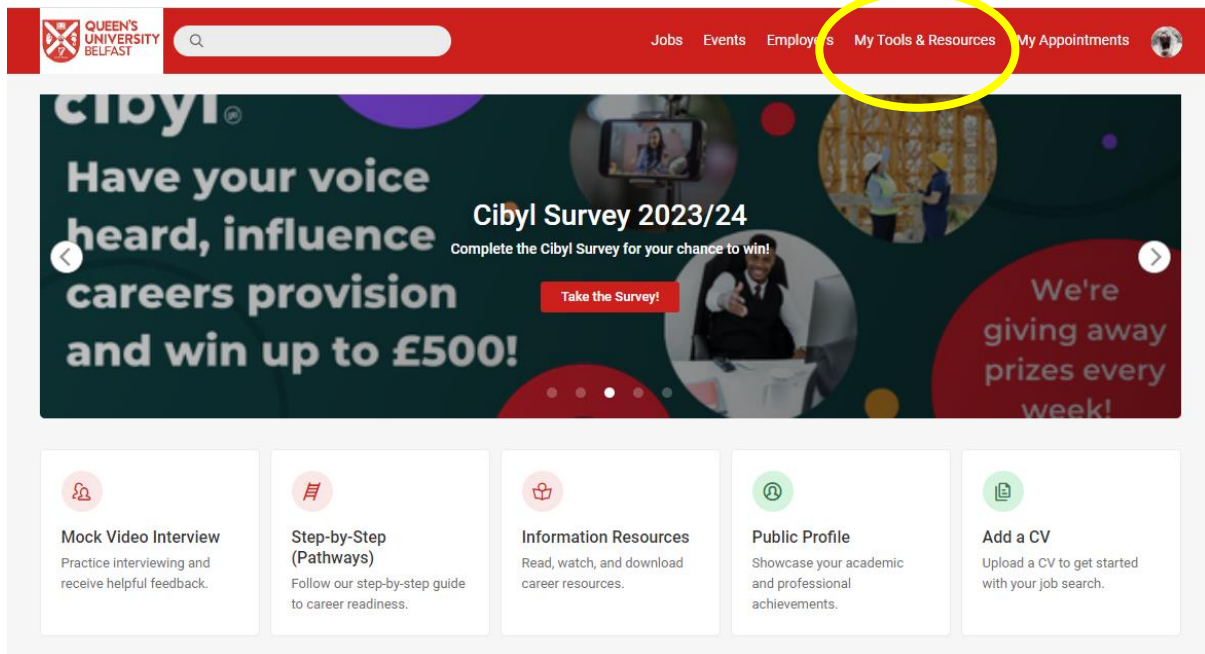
QUEEN'S UNIVERSITY BELFAST

Jobs Events Employers My Tools & Resources My Appointments

cibyl

Have your voice heard, influence careers provision and win up to £500!

Cibyl Survey 2023/24

Complete the Cibyl Survey for your chance to win!

Take the Survey!

We're giving away prizes every week!

Mock Video Interview
Practice interviewing and receive helpful feedback.

Step-by-Step (Pathways)
Follow our step-by-step guide to career readiness.

Information Resources
Read, watch, and download career resources.

Public Profile
Showcase your academic and professional achievements.

Add a CV
Upload a CV to get started with your job search.